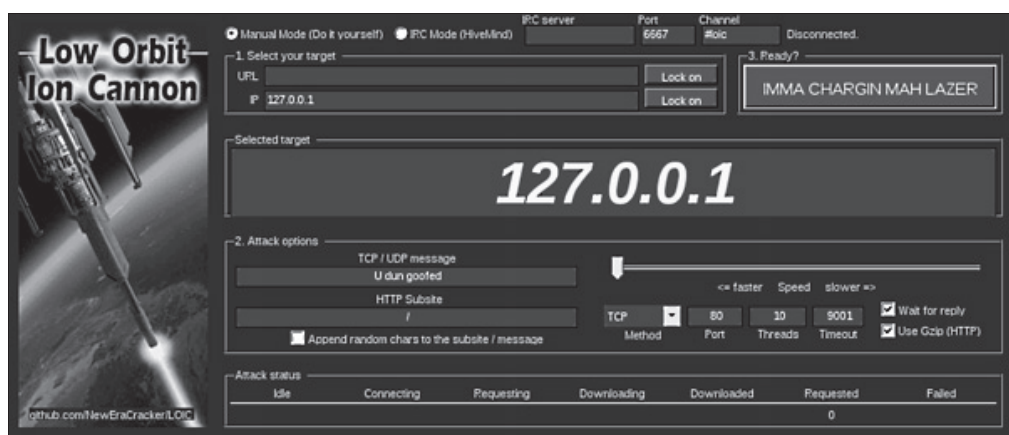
-Low Orbit-
Ion Cannon

github.com/NewEraCracker/LOIC

Manual Mode (Do it yourself) IRC Mode (HiveMind)
IRC server
Port
6667
Channel
#loic
Disconnected.

1. Select your target
URL
Lock on
IP 127.0.0.1
Lock on

3. Ready?
IMMA CHARGIN MAH LAZER

Selected target
127.0.0.1

2. Attack options
TCP / UDP message
U dun goofed
HTTP Subsite
/
Append random chars to the subsite / message

<= faster Speed slower =>

| TCP | 80 | 10 | 9001 |
|---|---|---|---|
| Method | Port | Threads | Timeout |

Wait for reply
Use Gzip (HTTP)

Attack status

| Idle | Connecting | Requesting | Downloading | Downloaded | Requested | Failed |
|---|---|---|---|---|---|---|
| | | | | | 0 | |